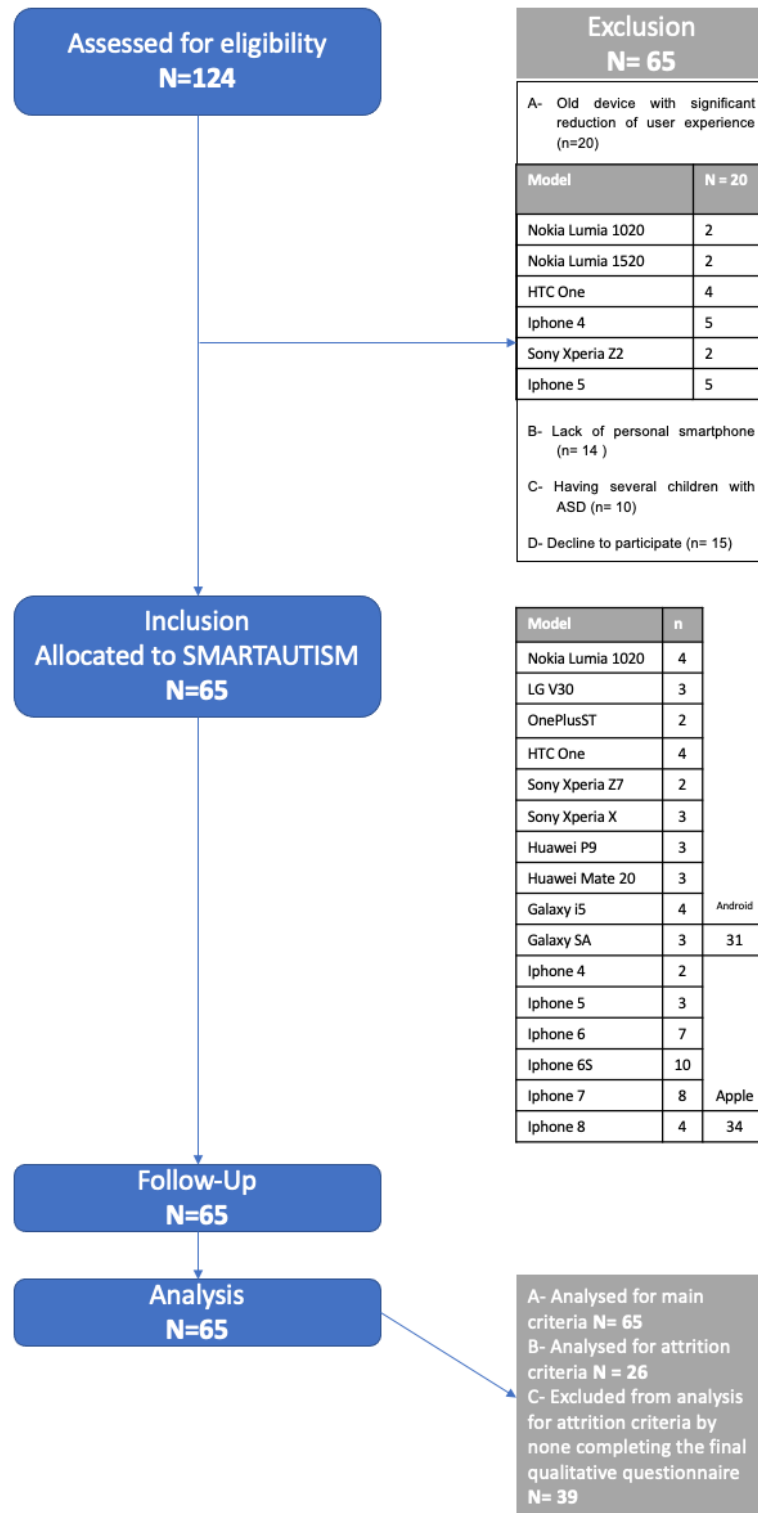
Assessed for eligibility
N=124

Exclusion
N= 65

A- Old device with significant reduction of user experience (n=20)

| Model | N = 20 |
|---|---|
| Nokia Lumia 1020 | 2 |
| Nokia Lumia 1520 | 2 |
| HTC One | 4 |
| Iphone 4 | 5 |
| Sony Xperia Z2 | 2 |
| Iphone 5 | 5 |

B- Lack of personal smartphone (n= 14 )

C- Having several children with ASD (n= 10)

D- Decline to participate (n= 15)

Inclusion
Allocated to SMARTAUTISM
N=65

| Model | n | |
|---|---|---|
| Nokia Lumia 1020 | 4 | |
| LG V30 | 3 | |
| OnePlusST | 2 | |
| HTC One | 4 | |
| Sony Xperia Z7 | 2 | |
| Sony Xperia X | 3 | |
| Huawei P9 | 3 | |
| Huawei Mate 20 | 3 | |
| Galaxy i5 | 4 | Android |
| Galaxy SA | 3 | 31 |
| Iphone 4 | 2 | |
| Iphone 5 | 3 | |
| Iphone 6 | 7 | |
| Iphone 6S | 10 | |
| Iphone 7 | 8 | Apple |
| Iphone 8 | 4 | 34 |

Follow-Up
N=65

Analysis
N=65

A- Analysed for main criteria N= 65
B- Analysed for attrition criteria N = 26
C- Excluded from analysis for attrition criteria by none completing the final qualitative questionnaire N= 39